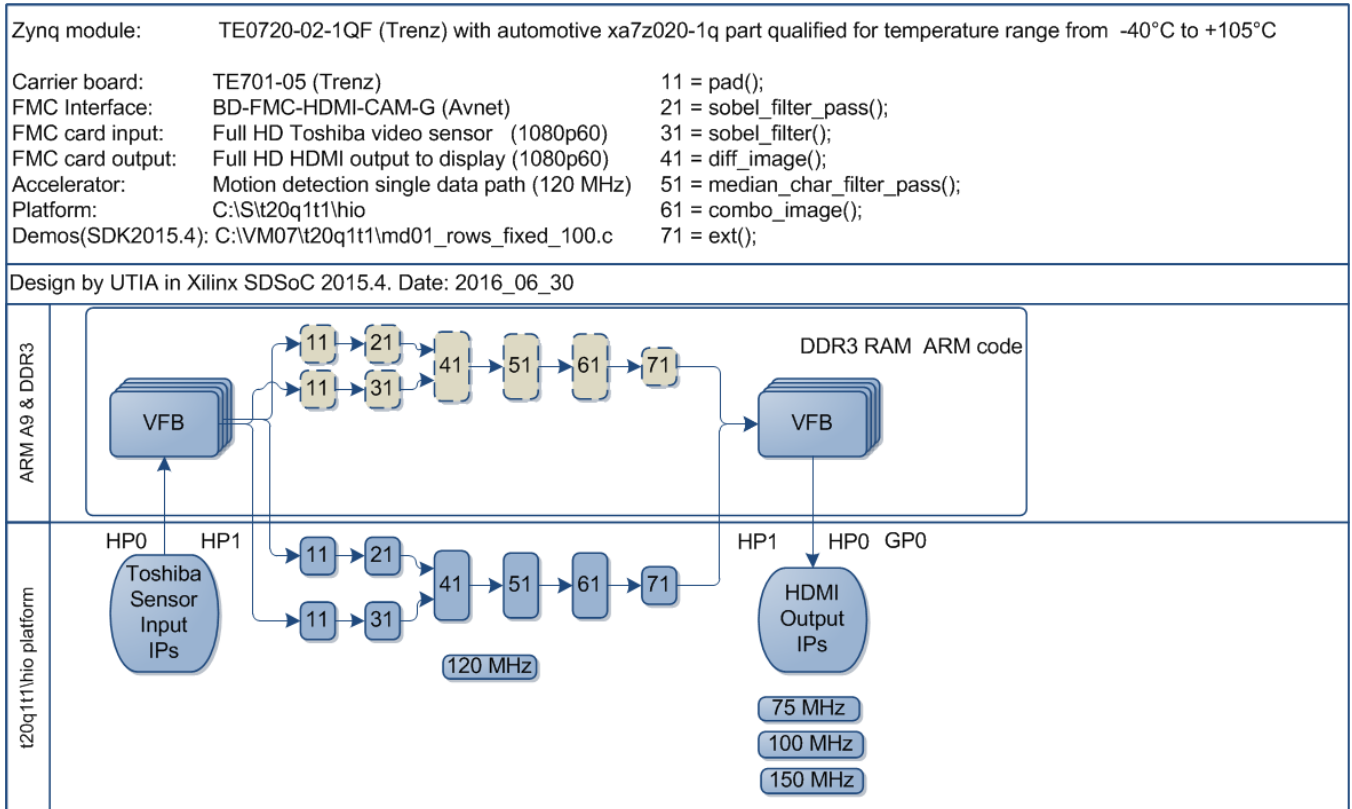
Zynq module: TE0720-02-1QF (Trenz) with automotive xa7z020-1q part qualified for temperature range from -40°C to +105°C

Carrier board: TE701-05 (Trenz)
FMC Interface: BD-FMC-HDMI-CAM-G (Avnet)
FMC card input: Full HD Toshiba video sensor (1080p60)
FMC card output: Full HD HDMI output to display (1080p60)
Accelerator: Motion detection single data path (120 MHz)
Platform: C:\S\t20q1t1\hio
Demos(SDK2015.4): C:\VM07\t20q1t1\md01_rows_fixed_100.c

11 = pad();
21 = sobel_filter_pass();
31 = sobel_filter();
41 = diff_image();
51 = median_char_filter_pass();
61 = combo_image();
71 = ext();

Design by UTIA in Xilinx SDSoC 2015.4. Date: 2016_06_30

ARM A9 & DDR3

DDR3 RAM ARM code

VFB
11
21
11
31
41
51
61
71
VFB

t20q1t1\hio platform

HP0 HP1
Toshiba Sensor Input IPs
11
21
11
31
41
51
61
71
120 MHz
HP1 HP0 GP0
HDMI Output IPs
75 MHz
100 MHz
150 MHz